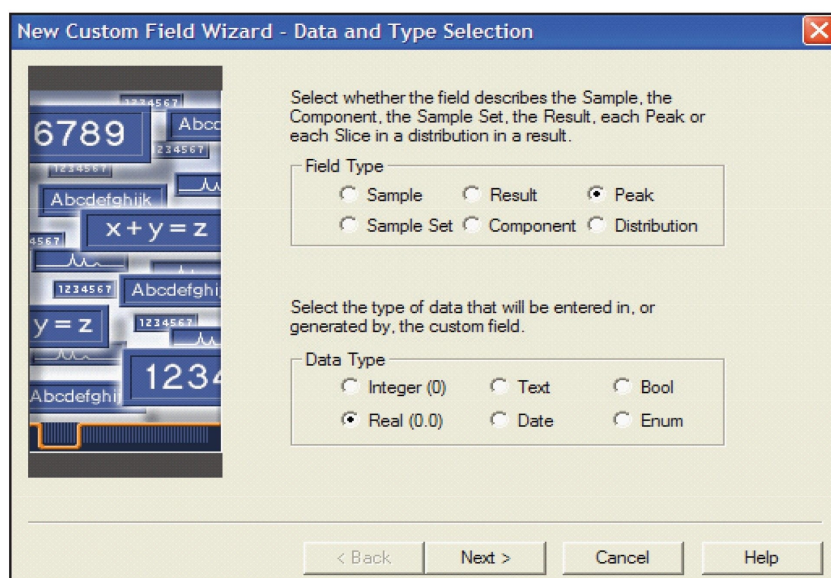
New Custom Field Wizard - Data and Type Selection

1234567
6789
Abcd
1234567
1234567
Abcdefghijk
x + y = z
4567
1234567
Abcdefghi
y = z
1234567
1234
Abcdefghi

Select whether the field describes the Sample, the Component, the Sample Set, the Result, each Peak or each Slice in a distribution in a result.

Field Type
Sample
Result
Peak
Sample Set
Component
Distribution

Select the type of data that will be entered in, or generated by, the custom field.

Data Type
Integer (0)
Text
Bool
Real (0.0)
Date
Enum

< Back
Next >
Cancel
Help